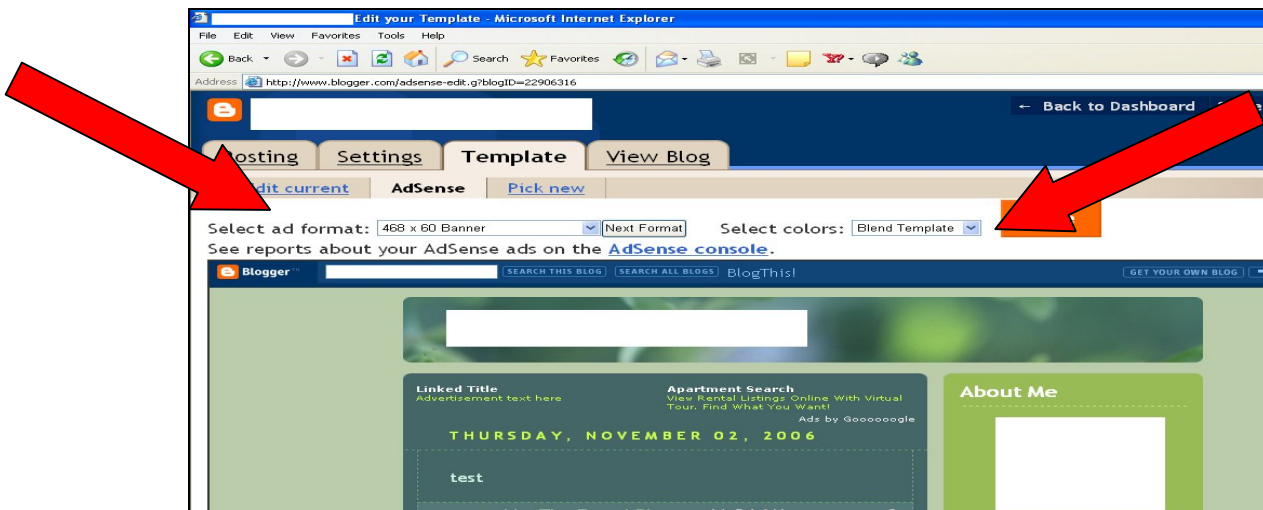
Edit your Template - Microsoft Internet Explorer

File Edit View Favorites Tools Help

Back Search Favorites

Address http://www.blogger.com/adsense-edit.g?blogID=22906316

← Back to Dashboard

osting Settings Template View Blog

dit current AdSense Pick new

Select ad format: 468 x 60 Banner Next Format Select colors: Blend Template

See reports about your AdSense ads on the AdSense console.

Blogger SEARCH THIS BLOG SEARCH ALL BLOGS BlogThis! GET YOUR OWN BLOG

Linked Title
Advertisement text here

Apartment Search
View Rental Listings Online With Virtual Tour. Find What You Want!

Ads by Goooooogle

THURSDAY, NOVEMBER 02, 2006

test

About Me